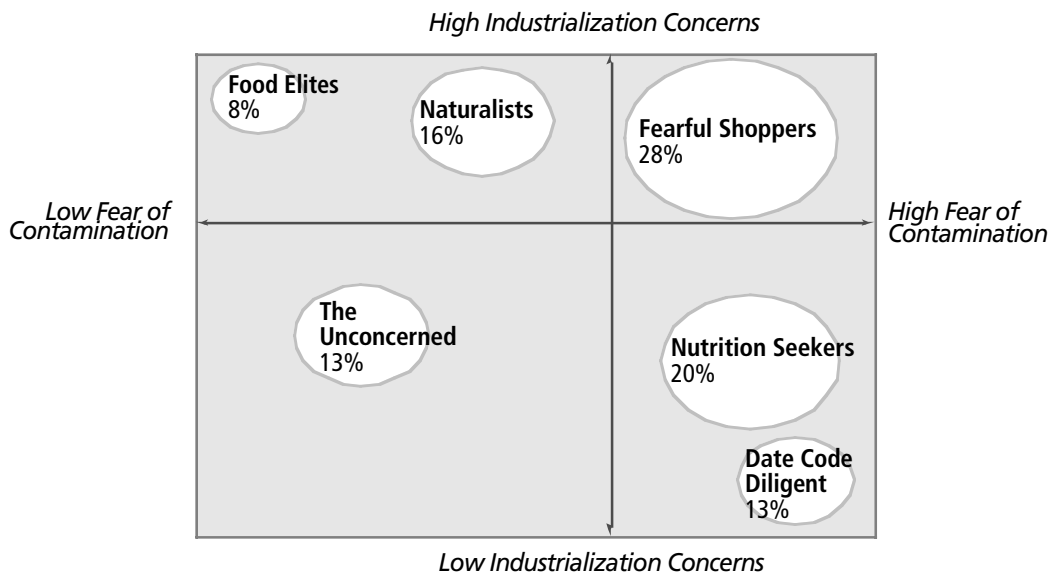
High Industrialization Concerns

Low Fear of Contamination

High Fear of Contamination

Food Elites
8%

Naturalists
16%

Fearful Shoppers
28%

The Unconcerned
13%

Nutrition Seekers
20%

Date Code Diligent
13%

Low Industrialization Concerns